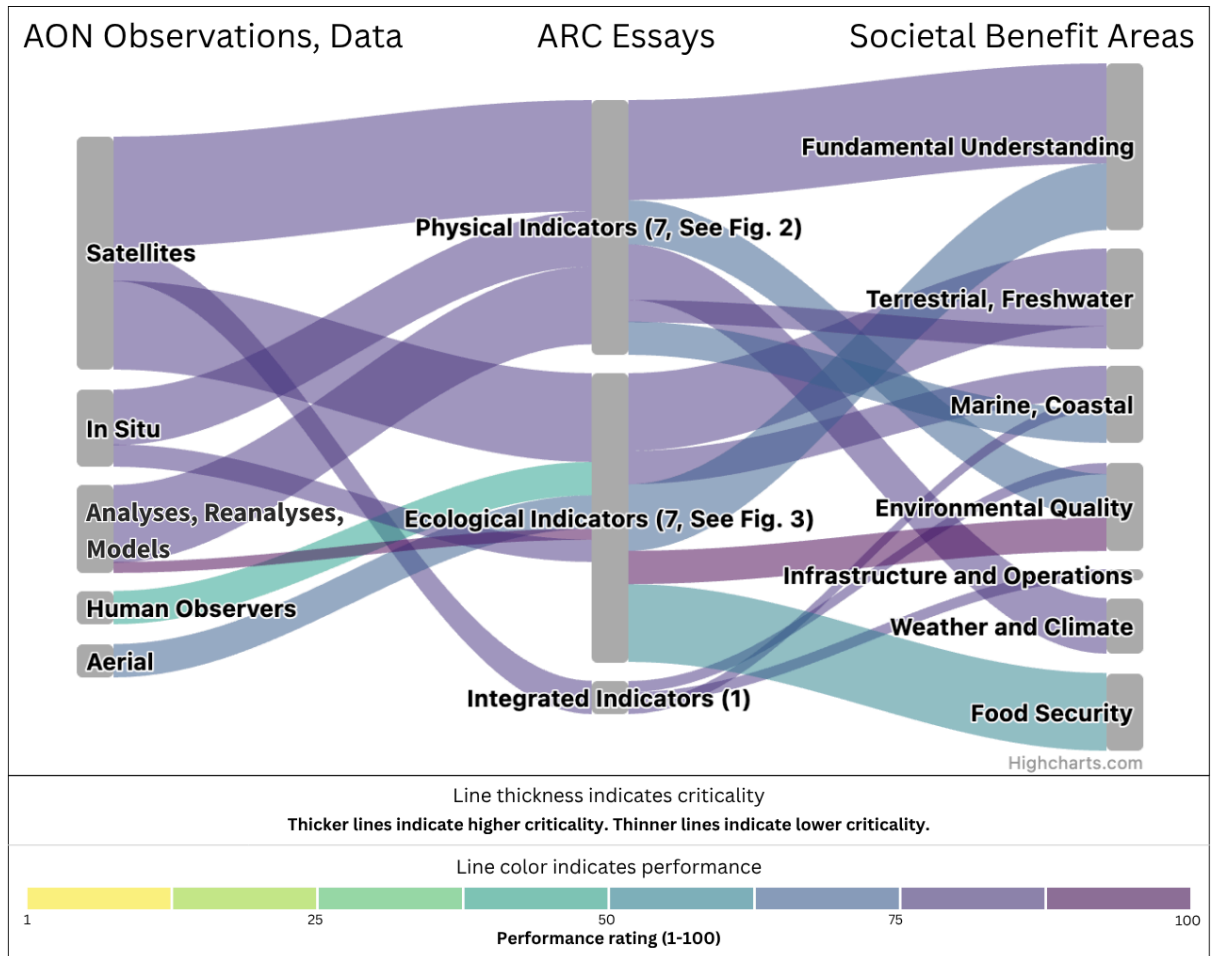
AON Observations, Data

ARC Essays

Societal Benefit Areas

Satellites

In Situ

Analyses, Reanalyses, Models

Human Observers

Aerial

Physical Indicators (7, See Fig. 2)

Ecological Indicators (7, See Fig. 3)

Integrated Indicators (1)

Fundamental Understanding

Terrestrial, Freshwater

Marine, Coastal

Environmental Quality

Infrastructure and Operations

Weather and Climate

Food Security

Highcharts.com

Line thickness indicates criticality

Thicker lines indicate higher criticality. Thinner lines indicate lower criticality.

Line color indicates performance

1 25 50 75 100

Performance rating (1-100)